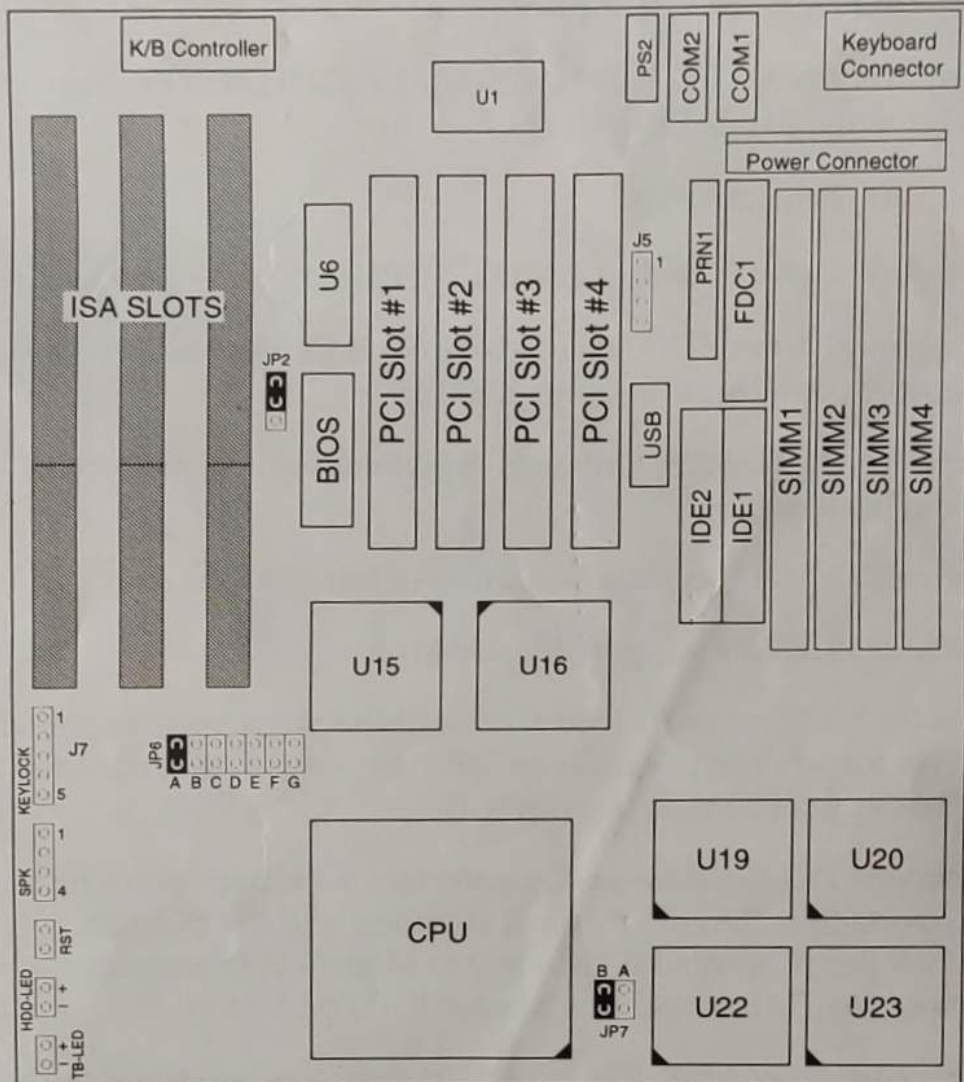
K/B Controller

U1

PS2

COM2

COM1

Keyboard Connector

Power Connector

ISA SLOTS

U6

JP2

BIOS

PCI Slot #1

PCI Slot #2

PCI Slot #3

PCI Slot #4

J5
1

USB

PRN1

FDC1

IDE2

IDE1

SIMM1

SIMM2

SIMM3

SIMM4

U15

U16

1
J7
KEYLOCK
5

JP6
A B C D E F G

1
SPK
4

RST

HDD-LED
+
-

+
-
TB-LED

CPU

U19

U20

B A
JP7

U22

U23